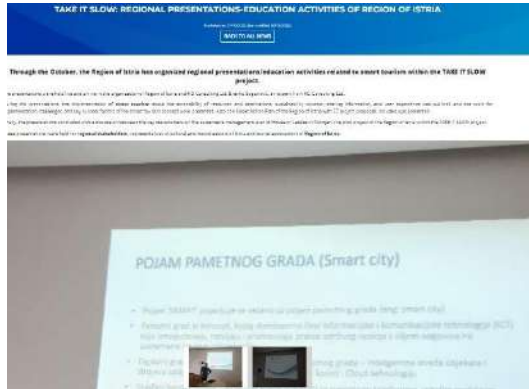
TAKE IT SLOW: REGIONAL PRESENTATIONS-EDUCATION ACTIVITIES OF REGION OF ISTRIA

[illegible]

BACK TO ALL NEWS

Through the October, the Region of Istria has organized regional presentations/education activities related to smart tourism within the TAKE IT SLOW project.

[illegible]

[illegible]

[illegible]

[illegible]

POJAM PAMETNOG GRADA (Smart city)

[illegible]